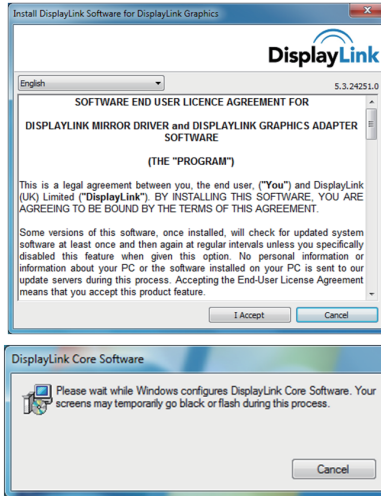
Install DisplayLink Software for DisplayLink Graphics

DisplayLink

English

5.3.24251.0

SOFTWARE END USER LICENCE AGREEMENT FOR

DISPLAYLINK MIRROR DRIVER and DISPLAYLINK GRAPHICS ADAPTER SOFTWARE

(THE "PROGRAM")

This is a legal agreement between you, the end user, ("You") and DisplayLink (UK) Limited ("DisplayLink"). BY INSTALLING THIS SOFTWARE, YOU ARE AGREEING TO BE BOUND BY THE TERMS OF THIS AGREEMENT.

Some versions of this software, once installed, will check for updated system software at least once and then again at regular intervals unless you specifically disabled this feature when given this option. No personal information or information about your PC or the software installed on your PC is sent to our update servers during this process. Accepting the End-User License Agreement means that you accept this product feature.

I Accept

Cancel

DisplayLink Core Software

Please wait while Windows configures DisplayLink Core Software. Your screens may temporarily go black or flash during this process.

Cancel